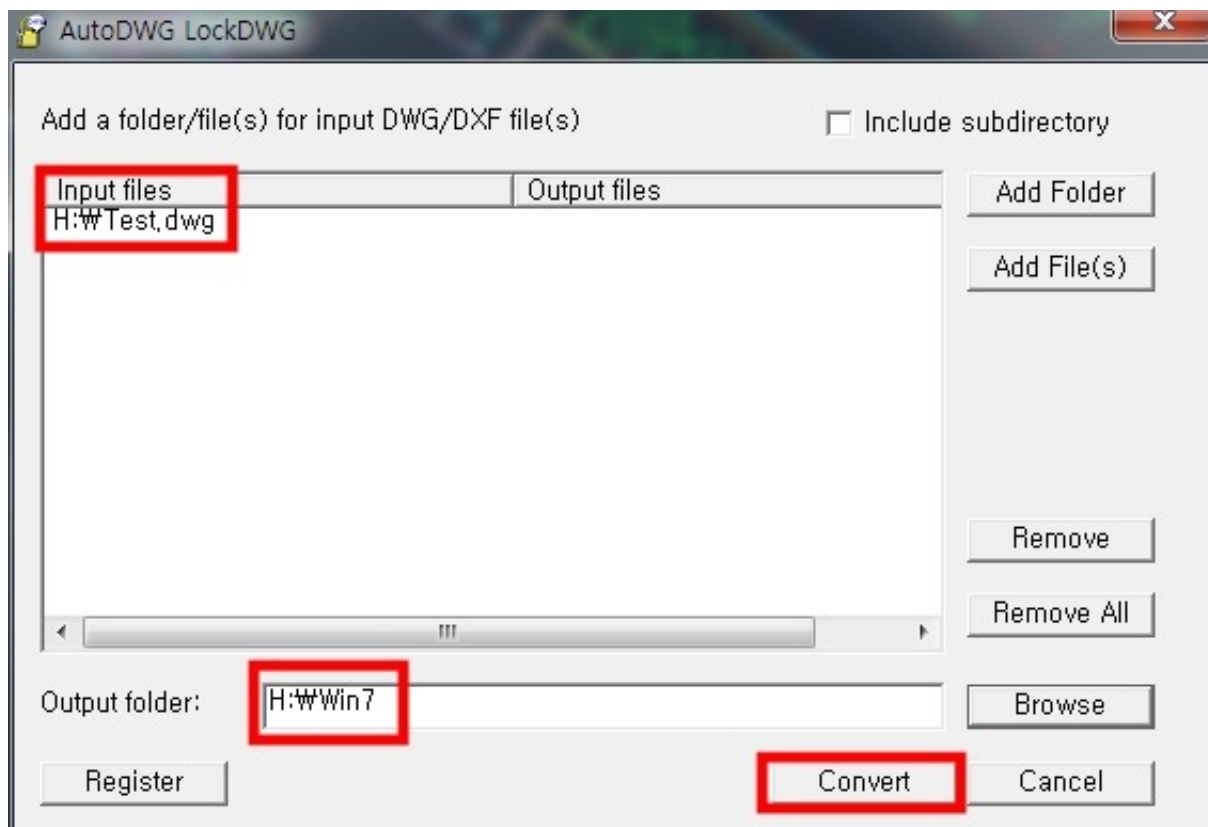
AutoDWG LockDWG

Add a folder/file(s) for input DWG/DXF file(s)

Include subdirectory

| Input files | Output files |
|---|---|
| H:₩Test.dwg | |

Add Folder

Add File(s)

Remove

Remove All

Output folder: H:₩Win7

Browse

Register

Convert

Cancel